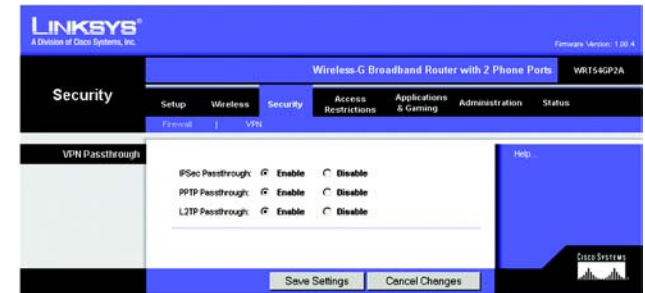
LINKSYS®
A Division of Cisco Systems, Inc.

Firmware Version: 1.00.4

Wireless-G Broadband Router with 2 Phone Ports WRT54GP2A

Security

Setup Wireless Security Access Restrictions Applications & Gaming Administration Status

Firewall | VPN

VPN Passthrough

IPSec Passthrough: Enable Disable

PPTP Passthrough: Enable Disable

L2TP Passthrough: Enable Disable

Help...

Cisco Systems

Save Settings Cancel Changes